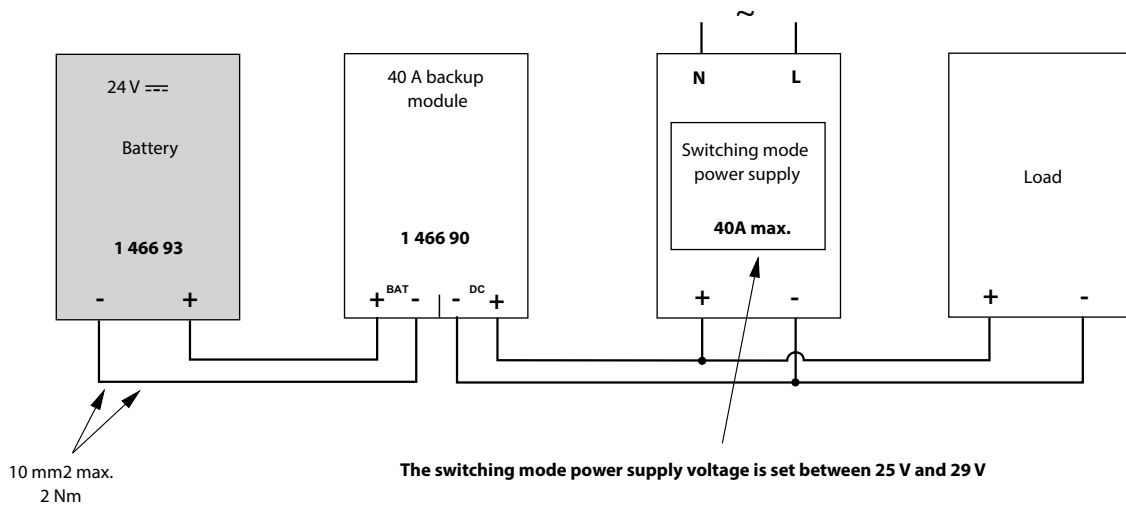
~

24 V ⎓

Battery

1 466 93

- +

40 A backup module

1 466 90

+ BAT - - DC +

N L

Switching mode power supply

40A max.

+ -

Load

+ -

10 mm2 max.
2 Nm

The switching mode power supply voltage is set between 25 V and 29 V